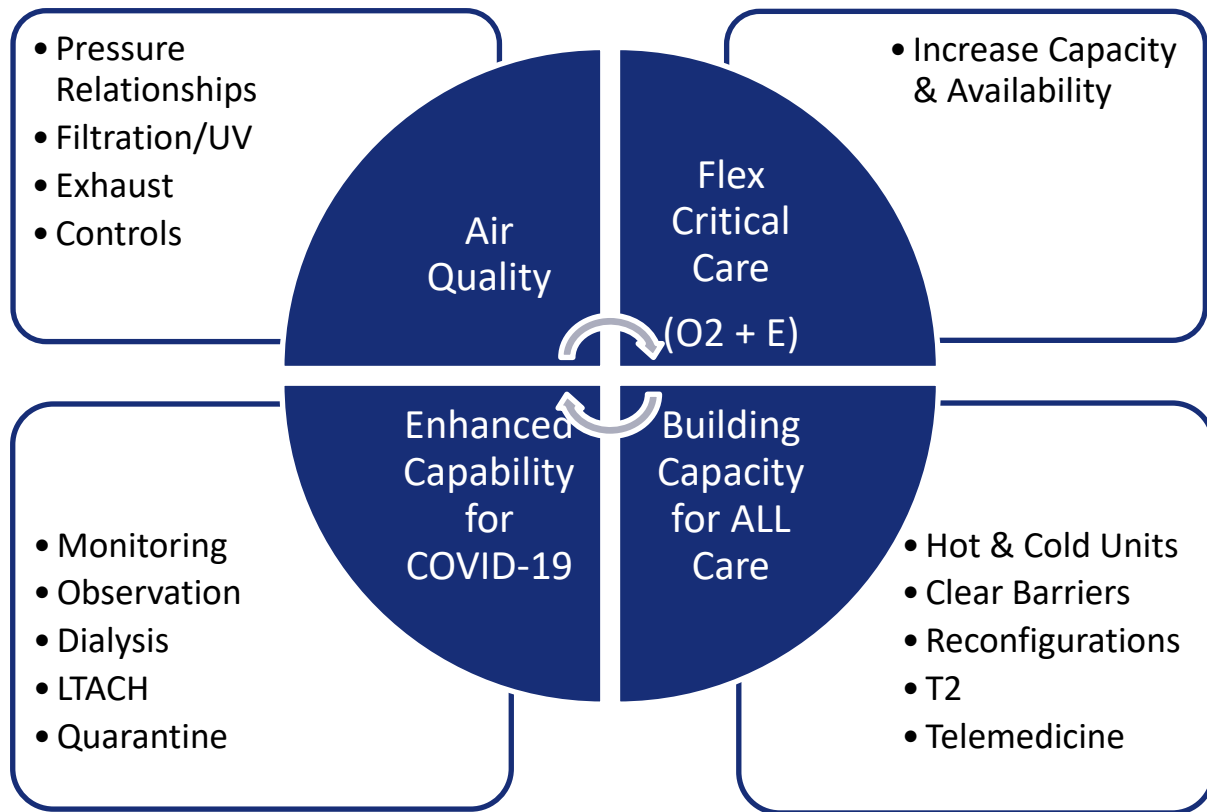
• Pressure Relationships
• Filtration/UV
• Exhaust
• Controls

Air Quality

• Increase Capacity & Availability

Flex Critical Care (O2 + E)

Enhanced Capability for COVID-19

• Monitoring
• Observation
• Dialysis
• LTACH
• Quarantine

Building Capacity for ALL Care

• Hot & Cold Units
• Clear Barriers
• Reconfigurations
• T2
• Telemedicine